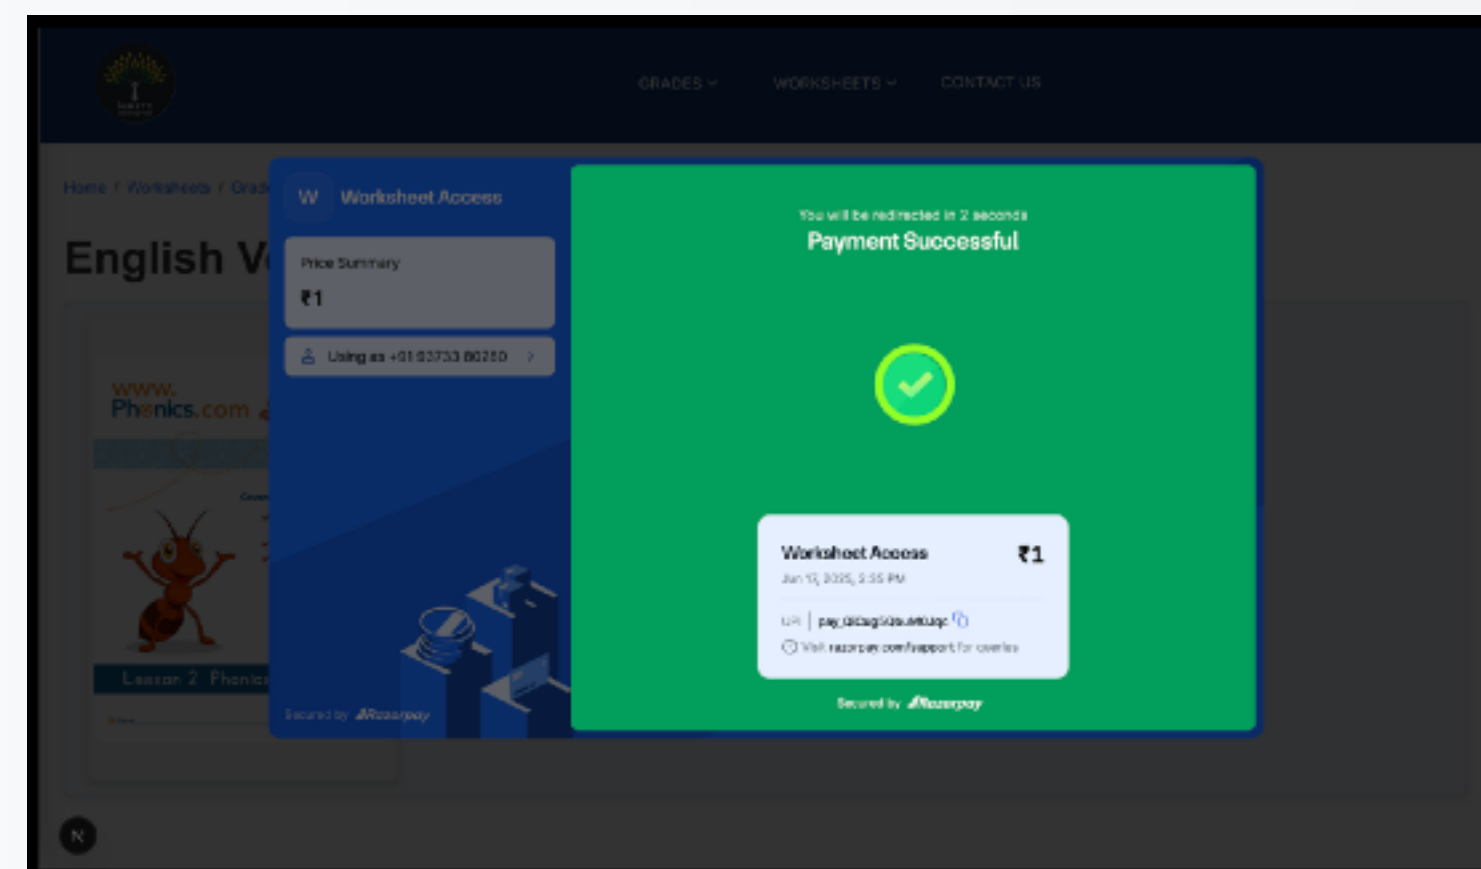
GRADES WORKSHEETS CONTACT US

Home / Worksheets / Grad

English V

www.
Phonics.com

Lesson 2 Phonic

W Worksheet Access

Price Summary
₹1

Using as +91 93733 80250

Secured by Razorpay

You will be redirected in 2 seconds
Payment Successful

Worksheet Access ₹1
Jun 17, 2025, 5:55 PM
UPI | pay_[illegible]
Visit razorpay.com/support for queries

Secured by Razorpay

N